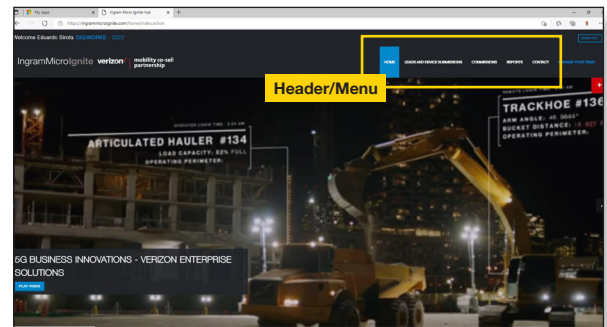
My Apps | Ingram Micro Ignite Hub

https://ingrammicroignite.com/home/index.action

Welcome Eduardo Sirota DIGINORIS 2022

LOGOUT

IngramMicroIgnite verizon mobility co-sell partnership

HOME | LEADS AND DEVICE SUBMISSIONS | COMMISSIONS | REPORTS | CONTACT | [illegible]

Header/Menu

OPERATOR LOGIN TIME: 3:34 PM

ARTICULATED HAULER #134

LOAD CAPACITY: 82% FULL

OPERATING PERIMETER:

REMOTE LOGIN TIME: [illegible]

TRACKHOE #136

ARM ANGLE: 46.9844°

BUCKET DISTANCE: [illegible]

OPERATING PERIMETER:

5G BUSINESS INNOVATIONS - VERIZON ENTERPRISE SOLUTIONS

PLAY VIDEO